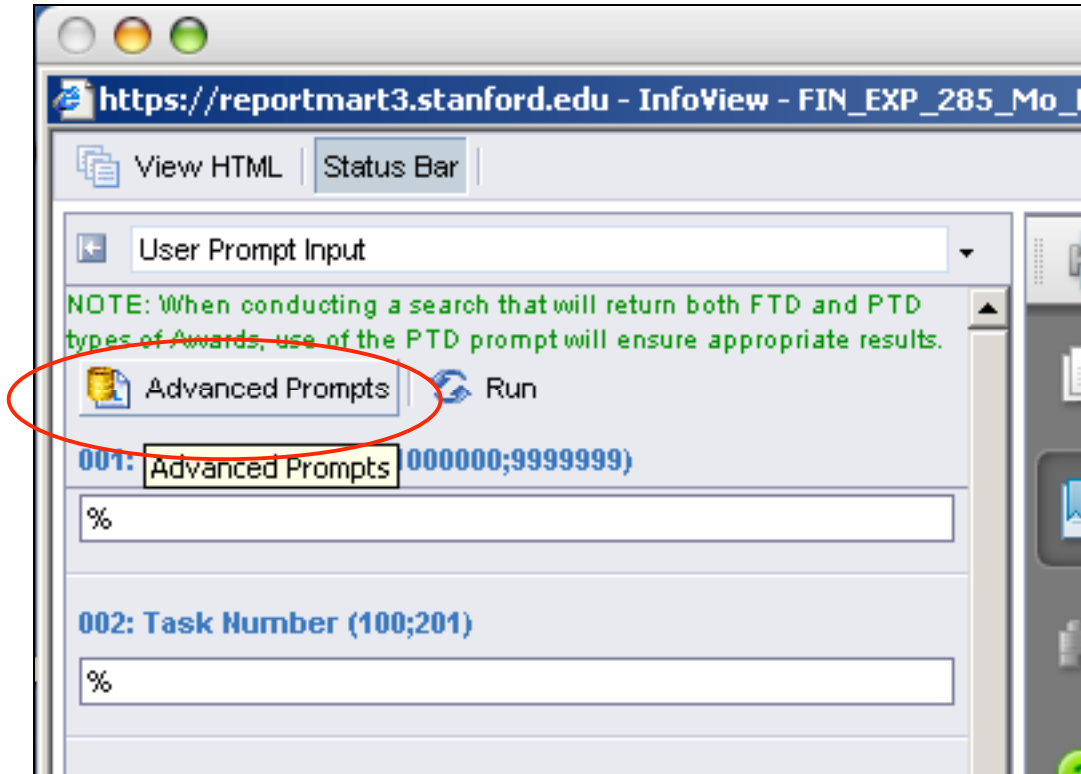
https://reportmart3.stanford.edu - InfoView - FIN_EXP_285_Mo_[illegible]

View HTML | Status Bar

User Prompt Input

NOTE: When conducting a search that will return both FTD and PTD types of Awards, use of the PTD prompt will ensure appropriate results.

Advanced Prompts | Run

001: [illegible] 000000;9999999)

Advanced Prompts

%

002: Task Number (100;201)

%